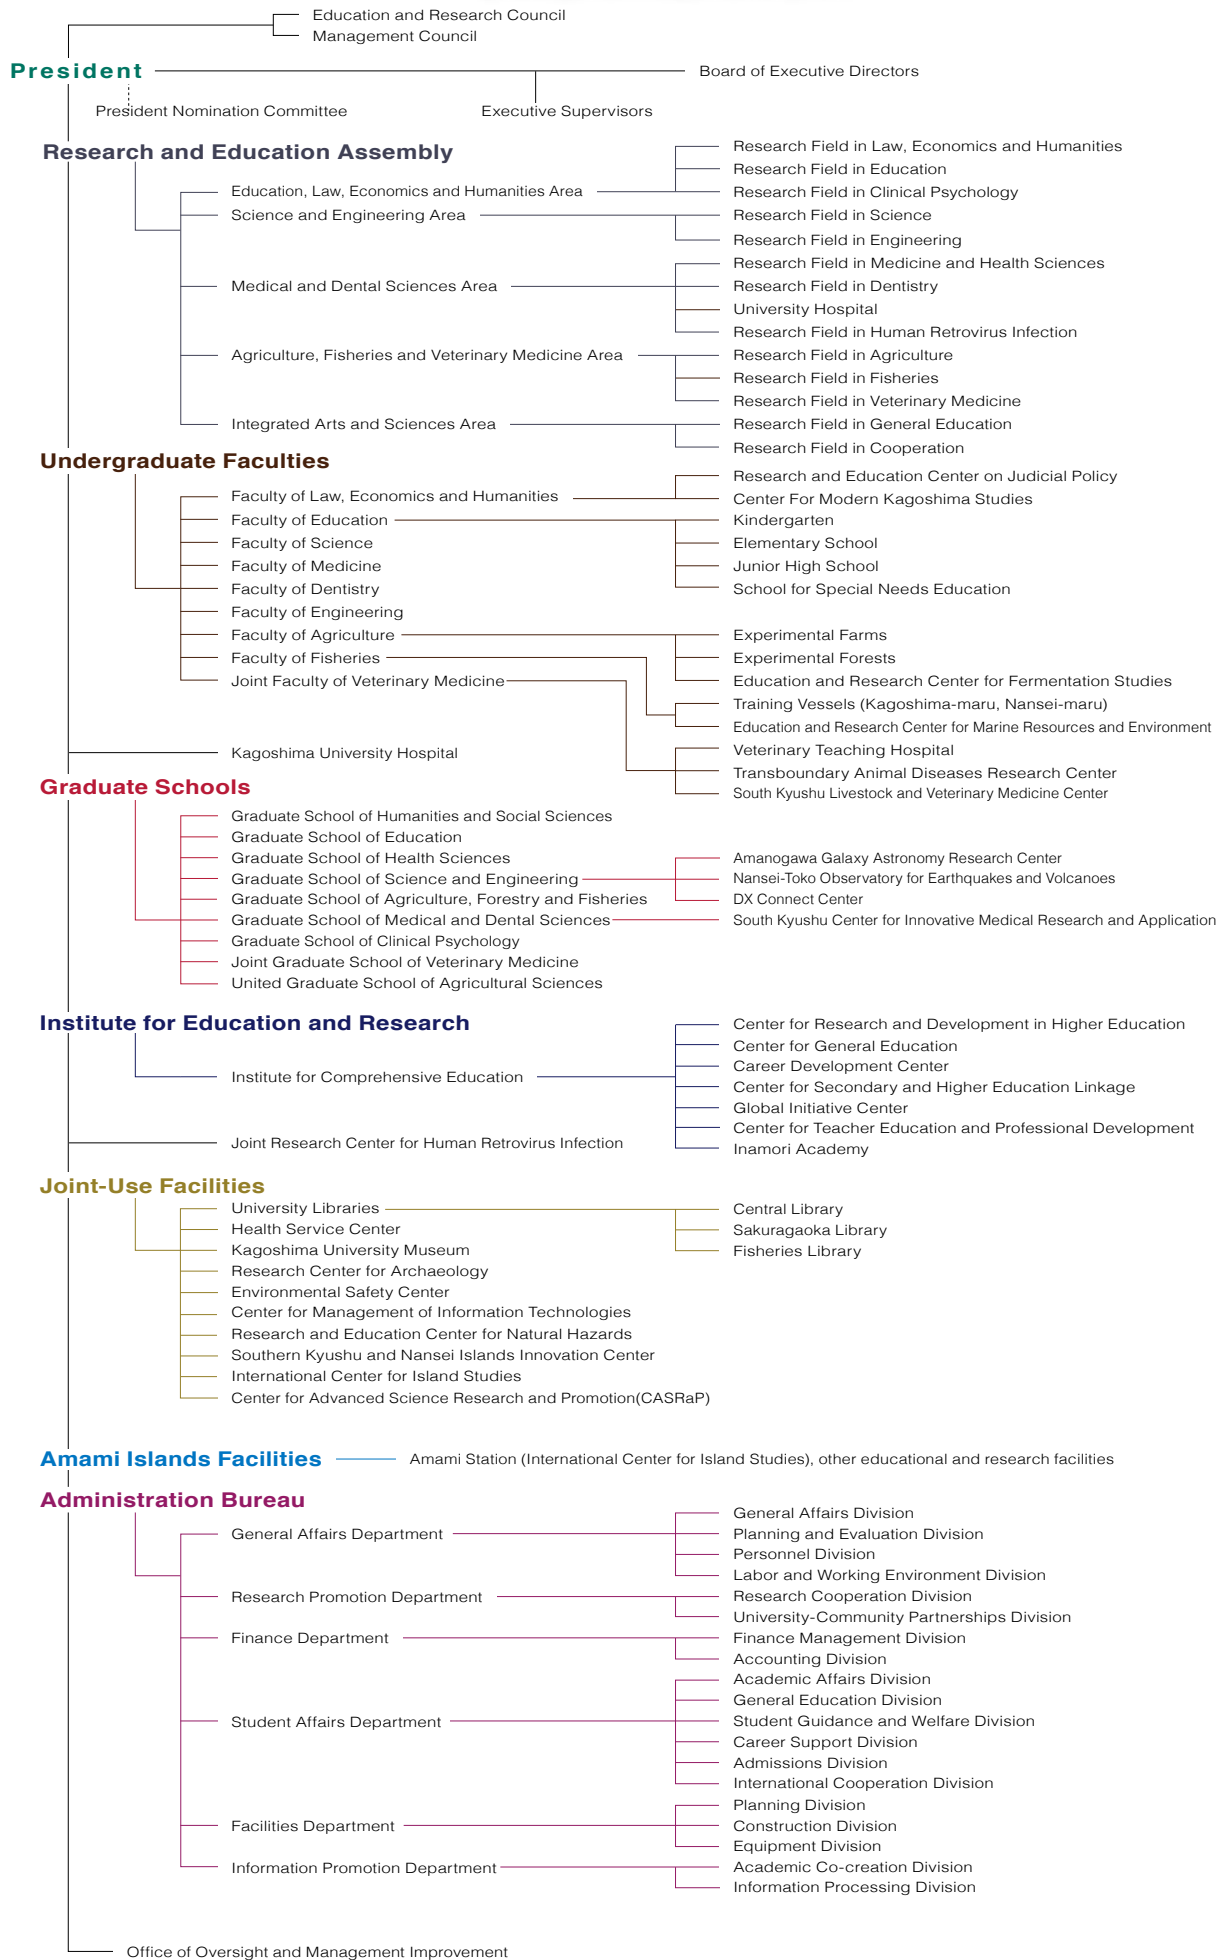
Education and Research Council
Management Council

President

Board of Executive Directors

President Nomination Committee

Executive Supervisors

Research and Education Assembly

Education, Law, Economics and Humanities Area
Science and Engineering Area
Medical and Dental Sciences Area
Agriculture, Fisheries and Veterinary Medicine Area
Integrated Arts and Sciences Area

Research Field in Law, Economics and Humanities
Research Field in Education
Research Field in Clinical Psychology
Research Field in Science
Research Field in Engineering
Research Field in Medicine and Health Sciences
Research Field in Dentistry
University Hospital
Research Field in Human Retrovirus Infection
Research Field in Agriculture
Research Field in Fisheries
Research Field in Veterinary Medicine
Research Field in General Education
Research Field in Cooperation

Undergraduate Faculties

Faculty of Law, Economics and Humanities
Faculty of Education
Faculty of Science
Faculty of Medicine
Faculty of Dentistry
Faculty of Engineering
Faculty of Agriculture
Faculty of Fisheries
Joint Faculty of Veterinary Medicine

Research and Education Center on Judicial Policy
Center For Modern Kagoshima Studies
Kindergarten
Elementary School
Junior High School
School for Special Needs Education
Experimental Farms
Experimental Forests
Education and Research Center for Fermentation Studies
Training Vessels (Kagoshima-maru, Nansei-maru)
Education and Research Center for Marine Resources and Environment
Veterinary Teaching Hospital
Transboundary Animal Diseases Research Center
South Kyushu Livestock and Veterinary Medicine Center

Kagoshima University Hospital

Graduate Schools

Graduate School of Humanities and Social Sciences
Graduate School of Education
Graduate School of Health Sciences
Graduate School of Science and Engineering
Graduate School of Agriculture, Forestry and Fisheries
Graduate School of Medical and Dental Sciences
Graduate School of Clinical Psychology
Joint Graduate School of Veterinary Medicine
United Graduate School of Agricultural Sciences

Amanogawa Galaxy Astronomy Research Center
Nansei-Toko Observatory for Earthquakes and Volcanoes
DX Connect Center
South Kyushu Center for Innovative Medical Research and Application

Institute for Education and Research

Institute for Comprehensive Education

Center for Research and Development in Higher Education
Center for General Education
Career Development Center
Center for Secondary and Higher Education Linkage
Global Initiative Center
Center for Teacher Education and Professional Development
Inamori Academy

Joint Research Center for Human Retrovirus Infection

Joint-Use Facilities

University Libraries
Health Service Center
Kagoshima University Museum
Research Center for Archaeology
Environmental Safety Center
Center for Management of Information Technologies
Research and Education Center for Natural Hazards
Southern Kyushu and Nansei Islands Innovation Center
International Center for Island Studies
Center for Advanced Science Research and Promotion(CASRaP)

Central Library
Sakuragaoka Library
Fisheries Library

Amami Islands Facilities
Amami Station (International Center for Island Studies), other educational and research facilities

Administration Bureau

General Affairs Department
Research Promotion Department
Finance Department
Student Affairs Department
Facilities Department
Information Promotion Department

General Affairs Division
Planning and Evaluation Division
Personnel Division
Labor and Working Environment Division
Research Cooperation Division
University-Community Partnerships Division
Finance Management Division
Accounting Division
Academic Affairs Division
General Education Division
Student Guidance and Welfare Division
Career Support Division
Admissions Division
International Cooperation Division
Planning Division
Construction Division
Equipment Division
Academic Co-creation Division
Information Processing Division

Office of Oversight and Management Improvement